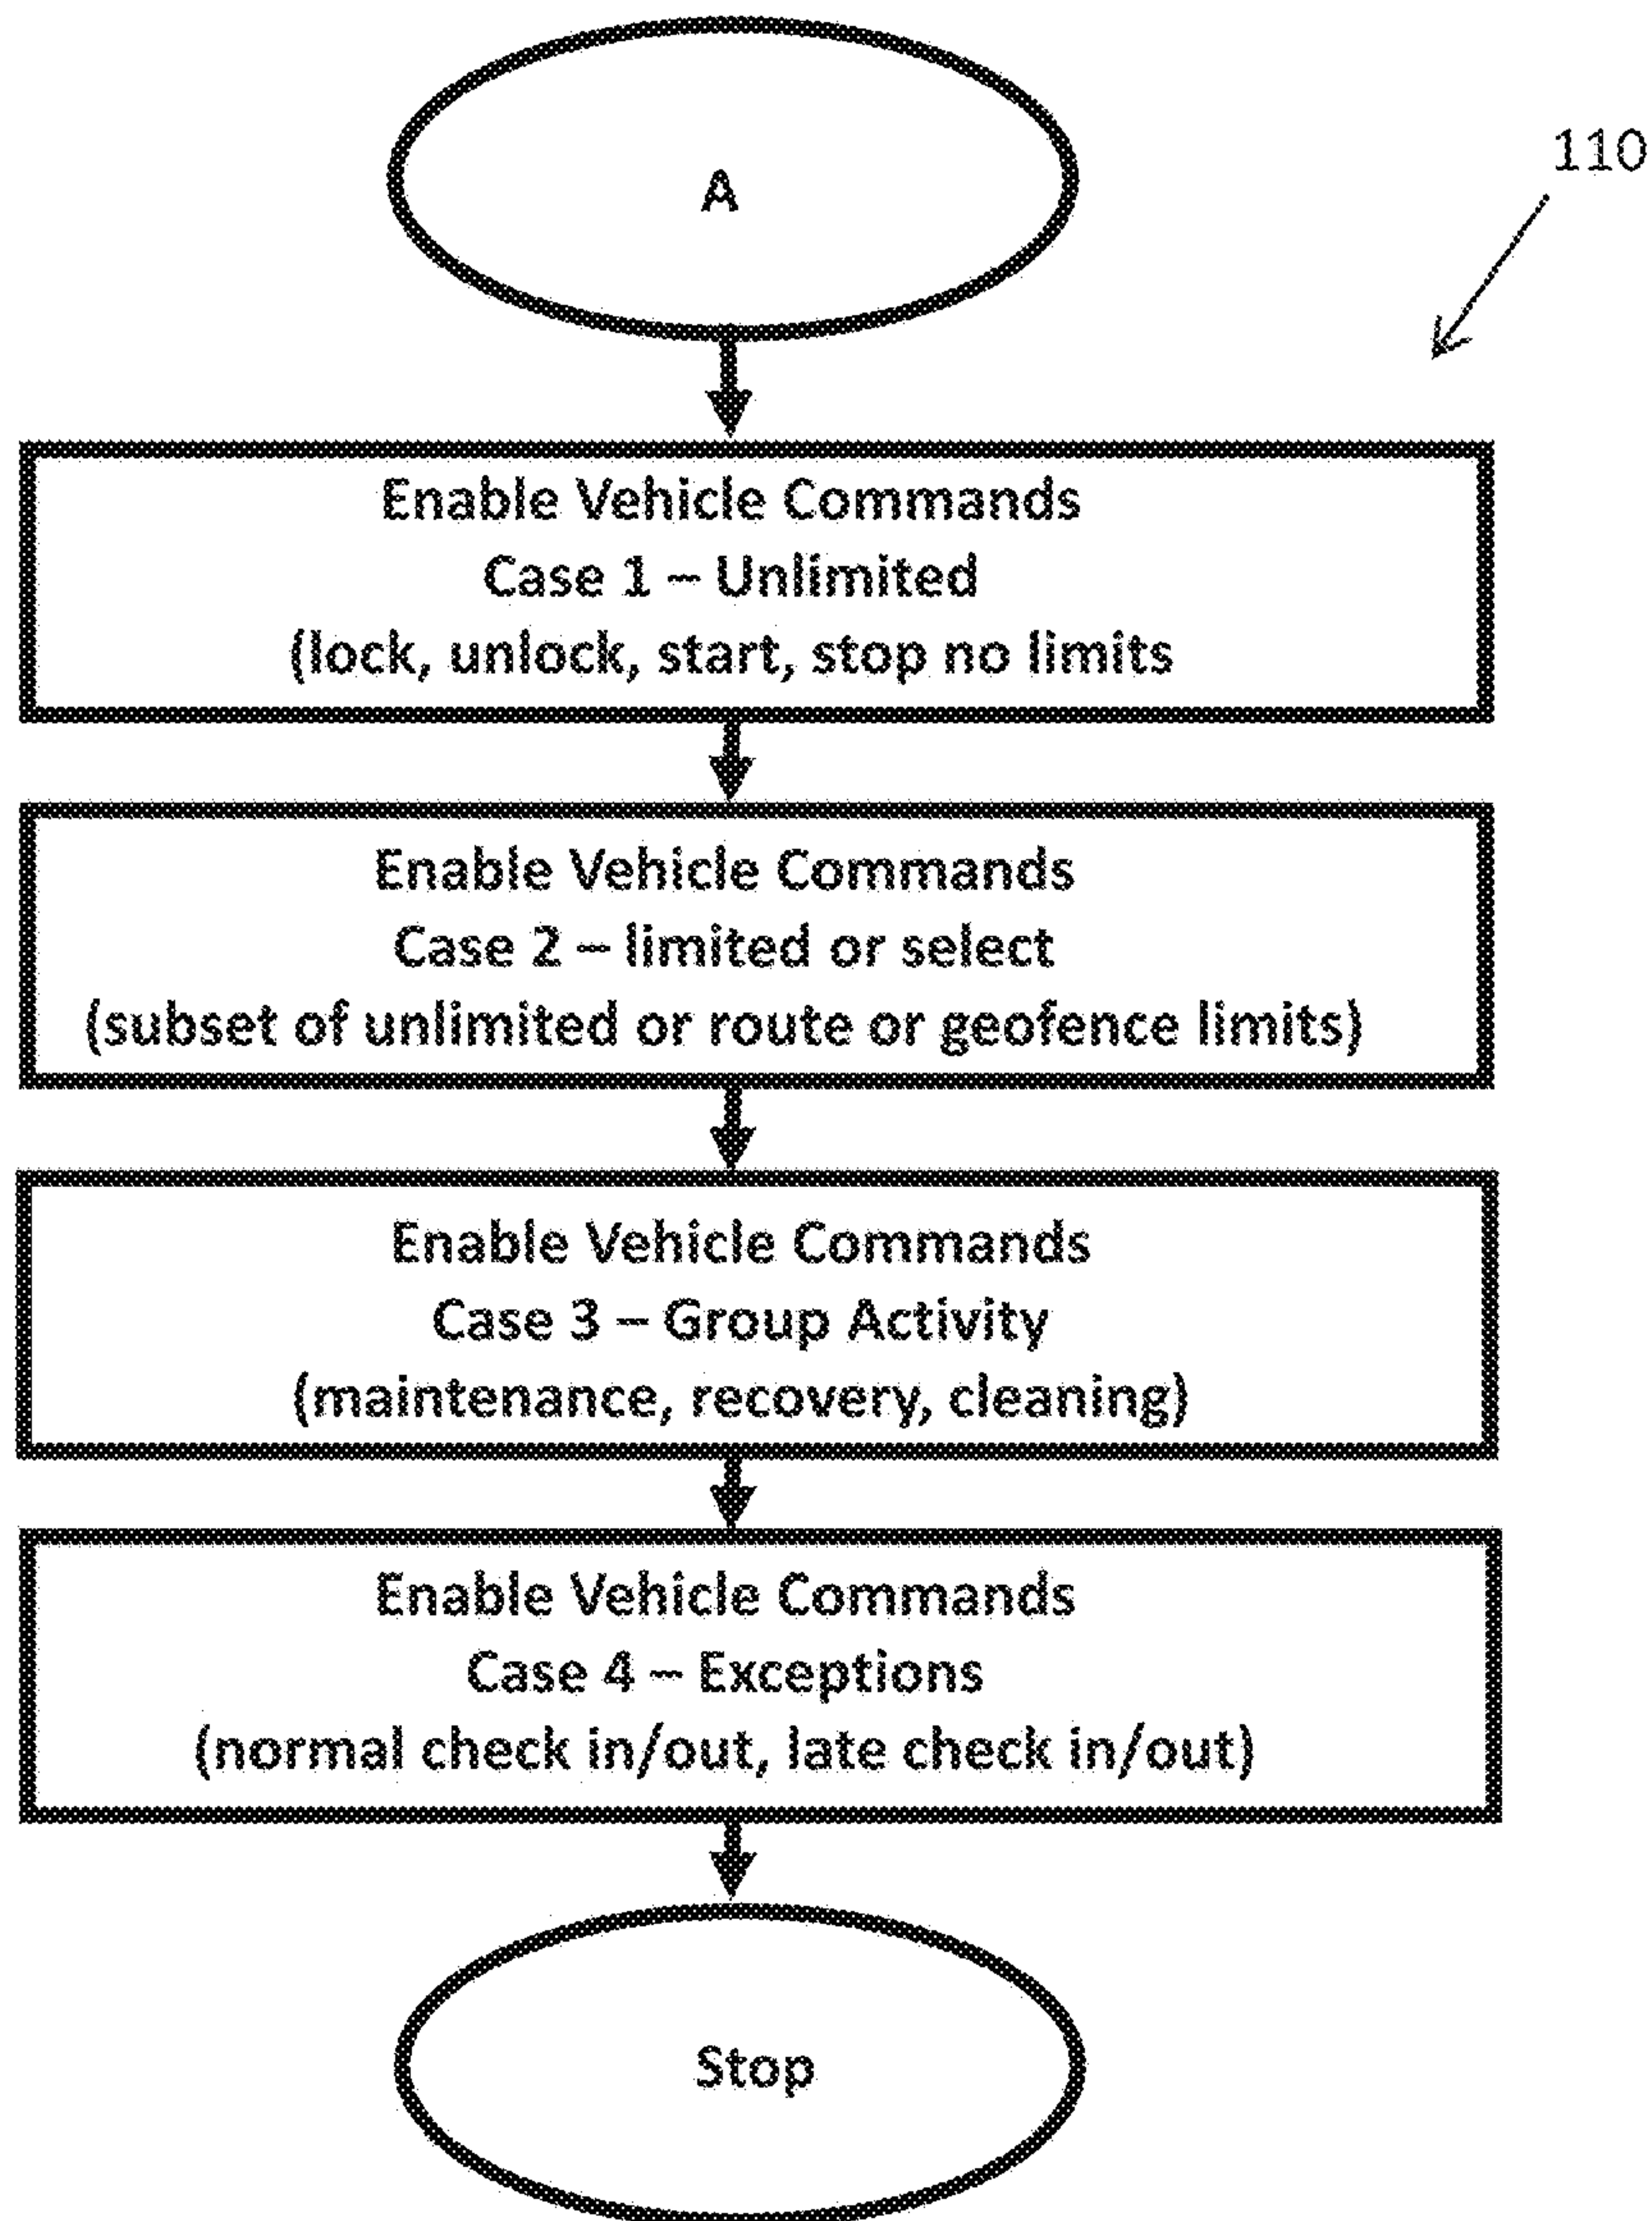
110

A

Enable Vehicle Commands
Case 1 – Unlimited
(lock, unlock, start, stop no limits

Enable Vehicle Commands
Case 2 – limited or select
(subset of unlimited or route or geofence limits)

Enable Vehicle Commands
Case 3 – Group Activity
(maintenance, recovery, cleaning)

Enable Vehicle Commands
Case 4 – Exceptions
(normal check in/out, late check in/out)

Stop